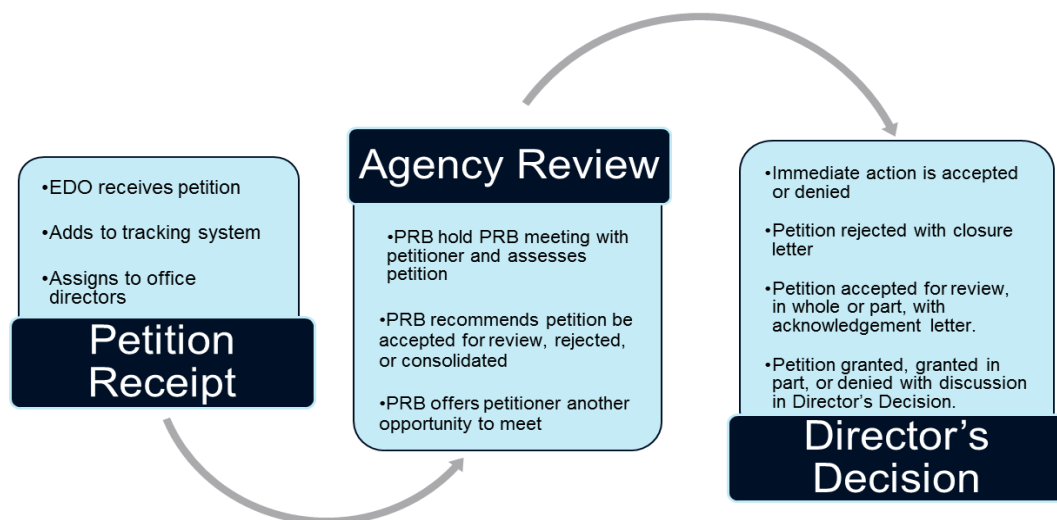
•EDO receives petition

•Adds to tracking system

•Assigns to office directors

Petition Receipt

Agency Review

•PRB hold PRB meeting with petitioner and assesses petition

•PRB recommends petition be accepted for review, rejected, or consolidated

•PRB offers petitioner another opportunity to meet

•Immediate action is accepted or denied

•Petition rejected with closure letter

•Petition accepted for review, in whole or part, with acknowledgement letter.

•Petition granted, granted in part, or denied with discussion in Director's Decision.

Director's Decision